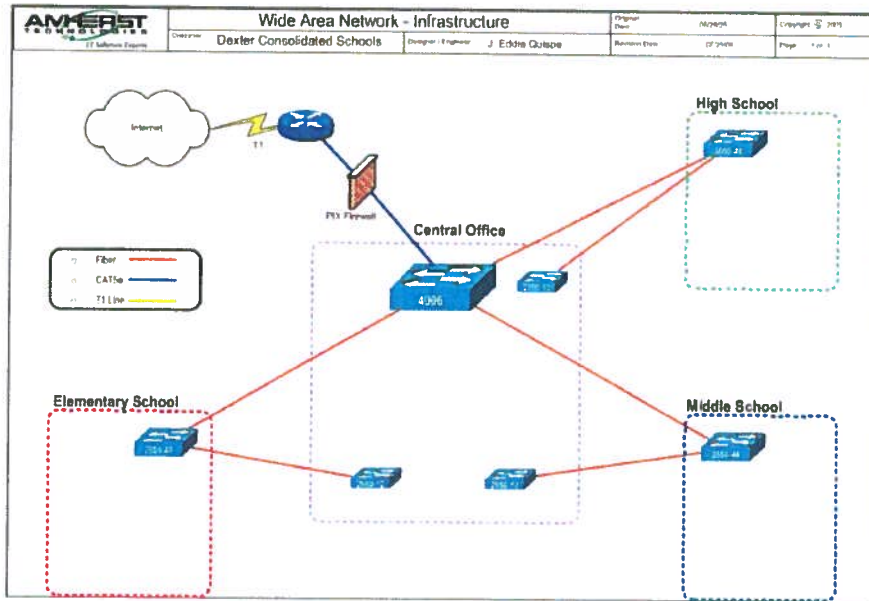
AMHERST TECHNOLOGIES
IT Software Experts

Wide Area Network - Infrastructure

Overview: Dexter Consolidated Schools

Designer / Engineer: J. Eddie Quispe

Original Date: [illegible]

Revision Date: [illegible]

Copyright: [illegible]

Page: 1 of 1

Internet

T1

PIX Firewall

Central Office

4006

High School

Elementary School

Middle School

Fiber

CAT5e

T1 Line